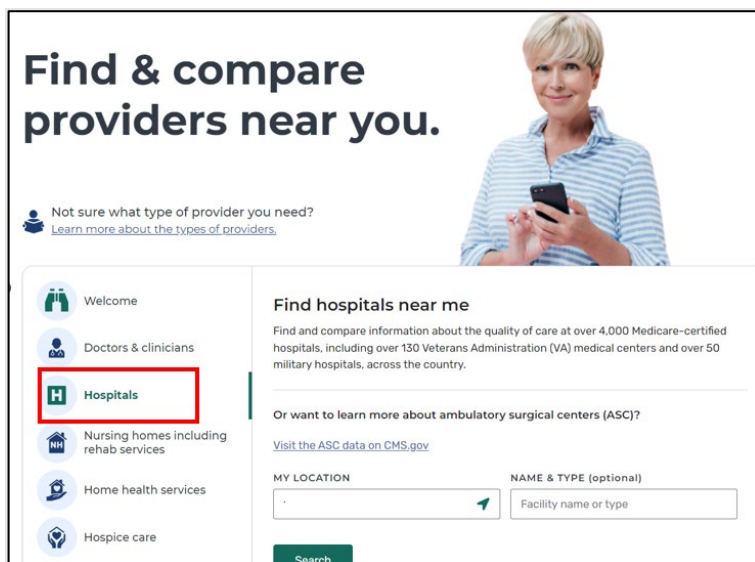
Find & compare providers near you.

Not sure what type of provider you need?
Learn more about the types of providers.

Welcome

Doctors & clinicians

H Hospitals

NH Nursing homes including rehab services

Home health services

Hospice care

Find hospitals near me

Find and compare information about the quality of care at over 4,000 Medicare-certified hospitals, including over 130 Veterans Administration (VA) medical centers and over 50 military hospitals, across the country.

Or want to learn more about ambulatory surgical centers (ASC)?

Visit the ASC data on CMS.gov

MY LOCATION

NAME & TYPE (optional)

Facility name or type

Search